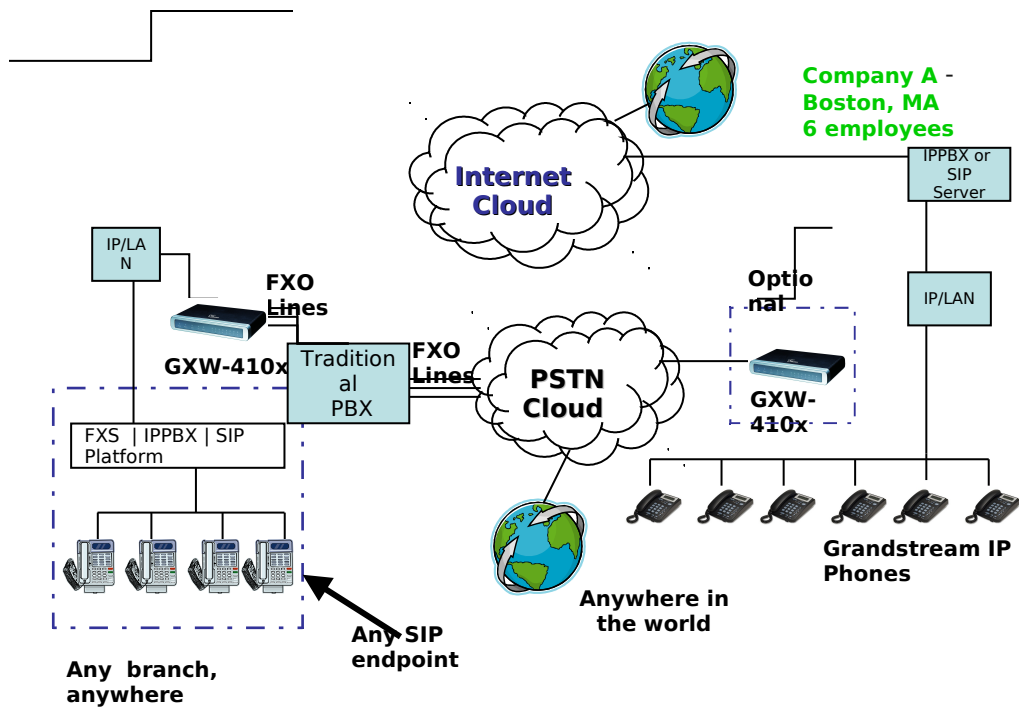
Company A - Boston, MA 6 employees

Internet Cloud

IPPBX or SIP Server

IP/LAN

FXO Lines

GXW-410x

Tradition al PBX

FXO Lines

PSTN Cloud

Optio nal

GXW-410x

IP/LAN

FXS | IPPBX | SIP Platform

Grandstream IP Phones

Anywhere in the world

Any SIP endpoint

Any branch, anywhere